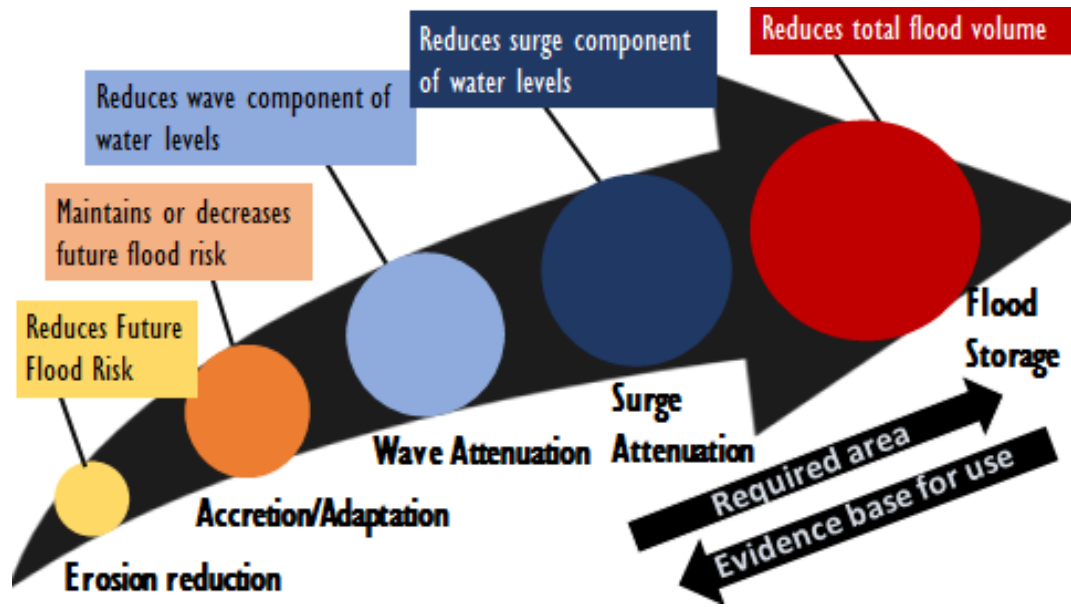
Reduces total flood volume

Reduces surge component of water levels

Reduces wave component of water levels

Maintains or decreases future flood risk

Reduces Future Flood Risk

Flood Storage

Surge Attenuation

Wave Attenuation

Accretion/Adaptation

Erosion reduction

Required area

Evidence base for use